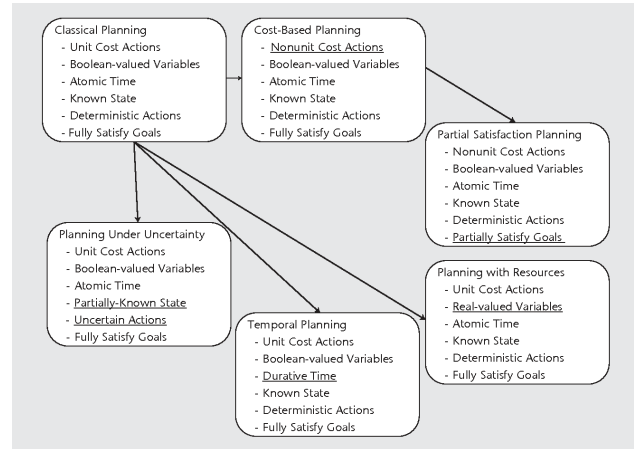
Classical Planning
- Unit Cost Actions
- Boolean-valued Variables
- Atomic Time
- Known State
- Deterministic Actions
- Fully Satisfy Goals

Cost-Based Planning
- Nonunit Cost Actions
- Boolean-valued Variables
- Atomic Time
- Known State
- Deterministic Actions
- Fully Satisfy Goals

Partial Satisfaction Planning
- Nonunit Cost Actions
- Boolean-valued Variables
- Atomic Time
- Known State
- Deterministic Actions
- Partially Satisfy Goals

Planning Under Uncertainty
- Unit Cost Actions
- Boolean-valued Variables
- Atomic Time
- Partially-Known State
- Uncertain Actions
- Fully Satisfy Goals

Planning with Resources
- Unit Cost Actions
- Real-valued Variables
- Atomic Time
- Known State
- Deterministic Actions
- Fully Satisfy Goals

Temporal Planning
- Unit Cost Actions
- Boolean-valued Variables
- Durative Time
- Known State
- Deterministic Actions
- Fully Satisfy Goals